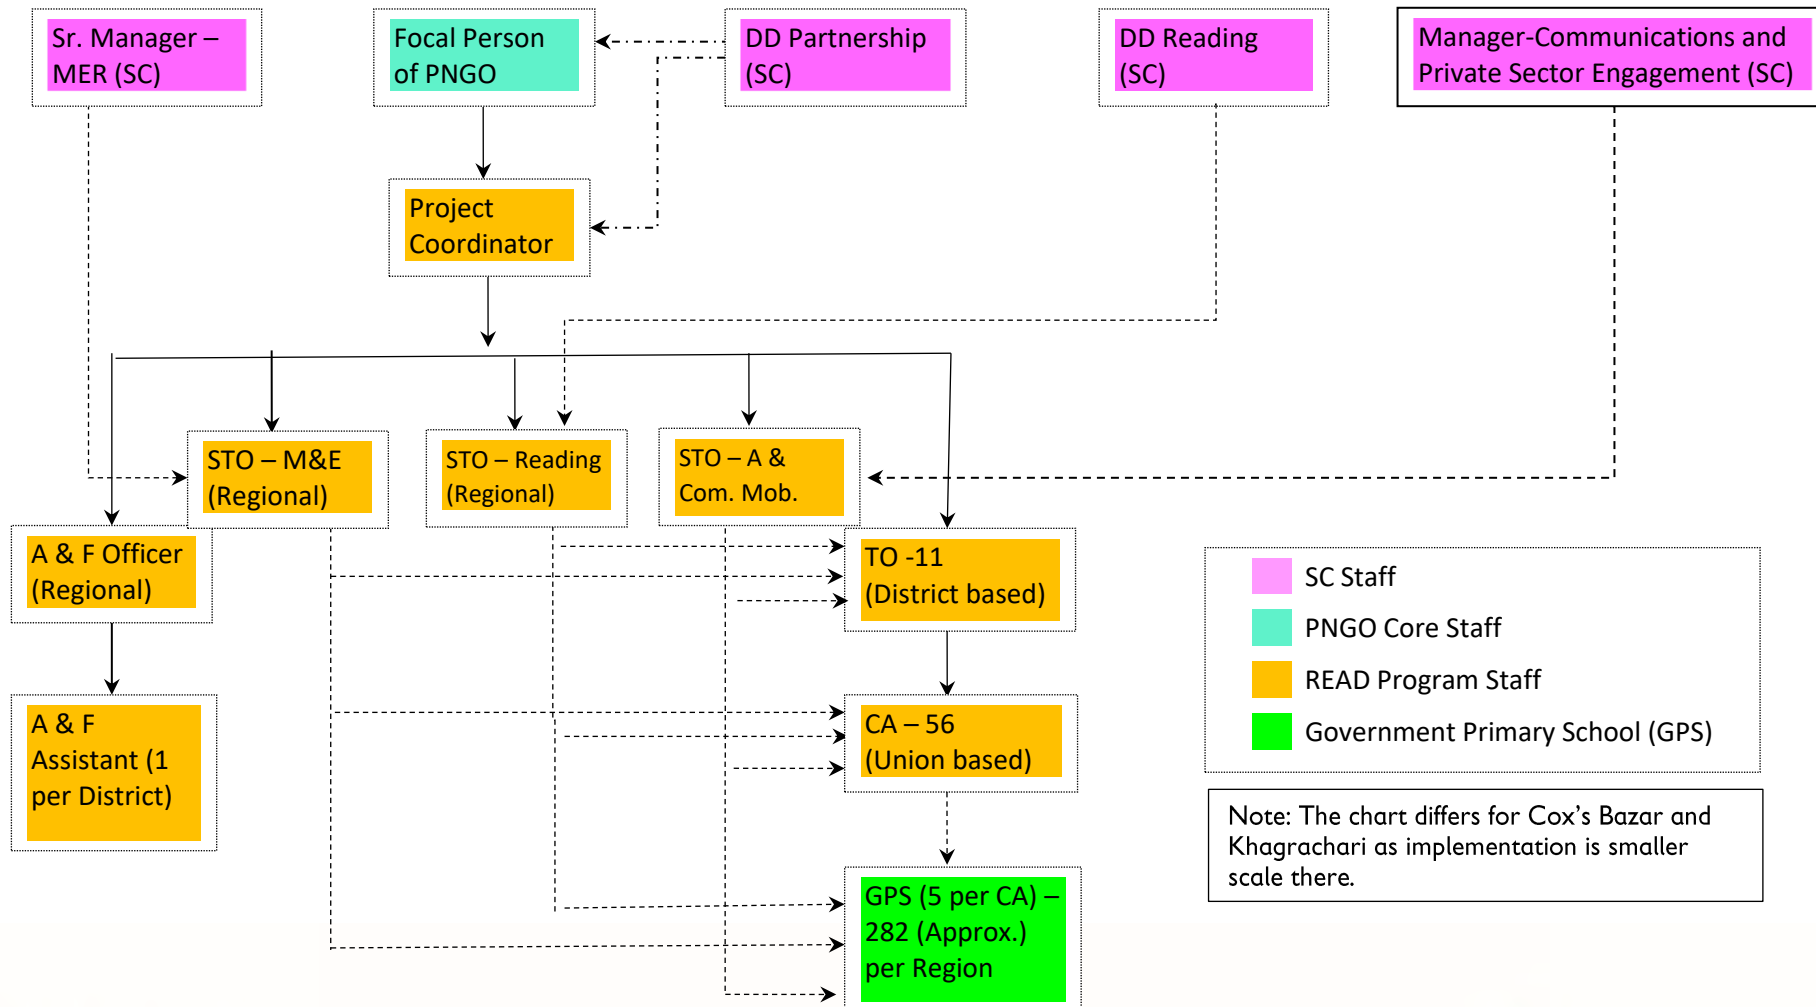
Sr. Manager – MER (SC)

Focal Person of PNGO

DD Partnership (SC)

DD Reading (SC)

Manager-Communications and Private Sector Engagement (SC)

Project Coordinator

STO – M&E (Regional)

STO – Reading (Regional)

STO – A & Com. Mob.

A & F Officer (Regional)

TO -11 (District based)

A & F Assistant (1 per District)

CA – 56 (Union based)

GPS (5 per CA) – 282 (Approx.) per Region

SC Staff

PNGO Core Staff

READ Program Staff

Government Primary School (GPS)

Note: The chart differs for Cox's Bazar and Khagrachari as implementation is smaller scale there.